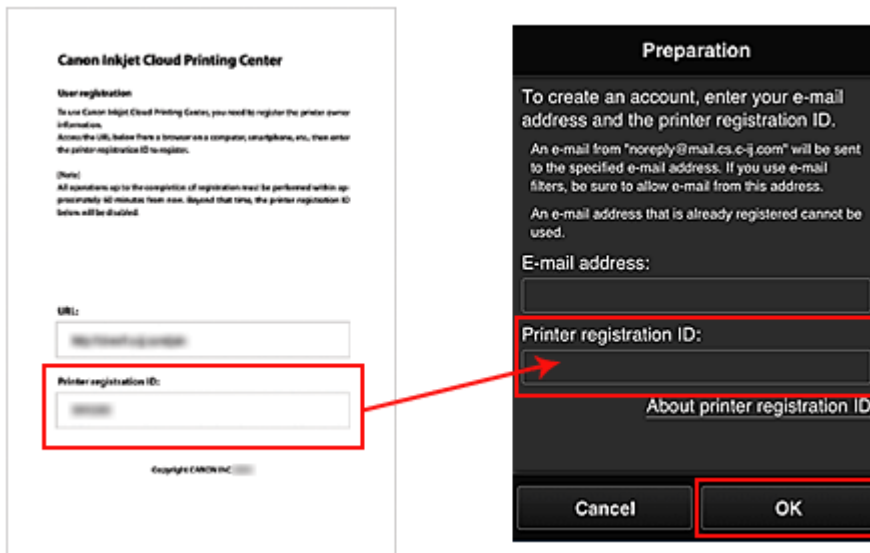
Canon Inkjet Cloud Printing Center

User registration

To use Canon Inkjet Cloud Printing Center, you need to register the printer owner information.
Access the URL below from a browser on a computer, smartphone, etc., then enter the printer registration ID to register.

[Note]
All operations up to the completion of registration must be performed within approximately 60 minutes from now. Beyond that time, the printer registration ID below will be disabled.

URL:

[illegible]

Printer registration ID:

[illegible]

Copyright CANON INC. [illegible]

Preparation

To create an account, enter your e-mail address and the printer registration ID.

An e-mail from "noreply@mail.cs.c-ij.com" will be sent to the specified e-mail address. If you use e-mail filters, be sure to allow e-mail from this address.

An e-mail address that is already registered cannot be used.

E-mail address:

Printer registration ID:

About printer registration ID

Cancel

OK